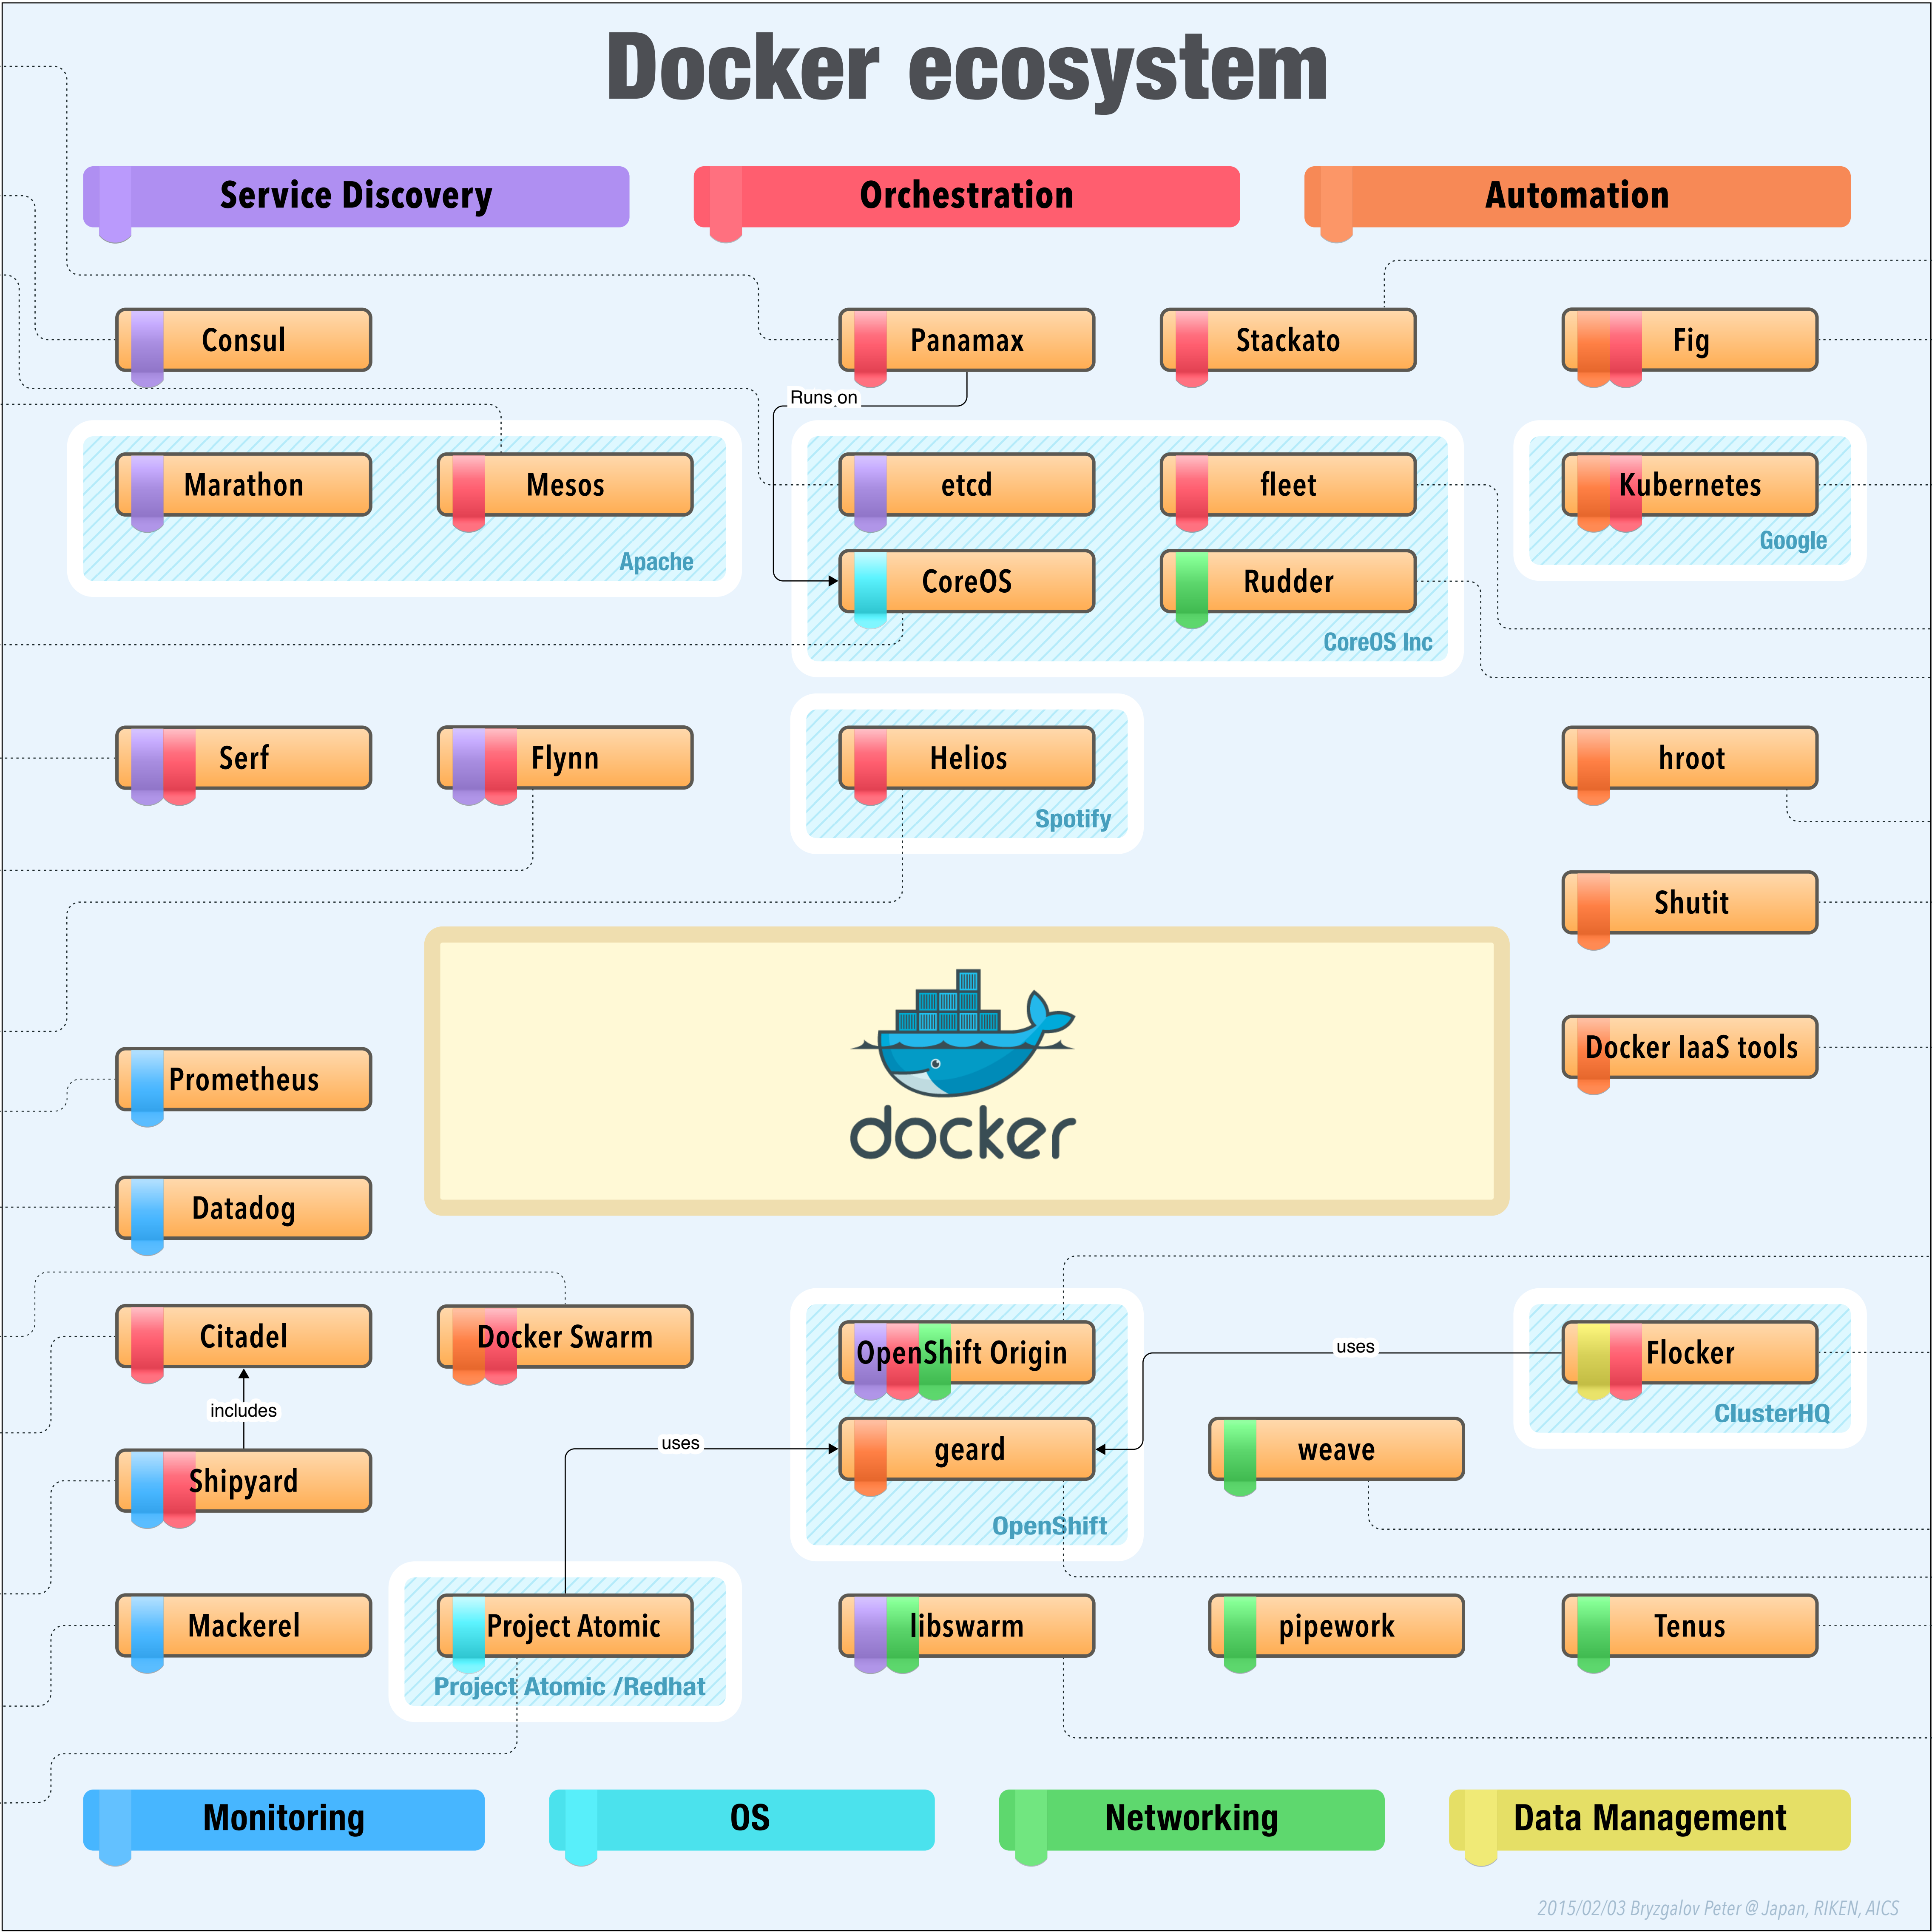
Docker ecosystem

Service Discovery

Orchestration

Automation

Consul

Panamax

Stackato

Fig

Runs on

Marathon

Mesos

Apache

etcd

fleet

CoreOS

Rudder

CoreOS Inc

Kubernetes

Google

Serf

Flynn

Helios

Spotify

hroot

Shutit

docker

Docker IaaS tools

Prometheus

Datadog

Citadel

Docker Swarm

includes

Shipyard

OpenShift Origin

uses

Flocker

ClusterHQ

uses

geard

weave

OpenShift

Mackerel

Project Atomic

Project Atomic /Redhat

libswarm

pipework

Tenus

Monitoring

OS

Networking

Data Management

2015/02/03 Bryzgalov Peter @ Japan, RIKEN, AICS